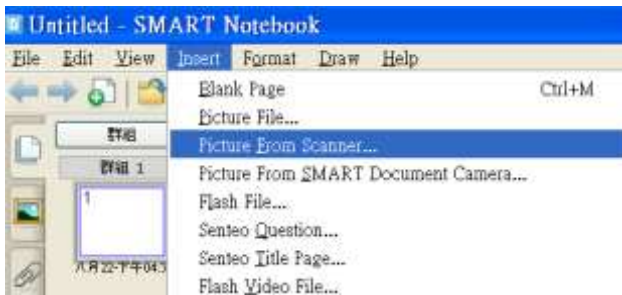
Untitled - SMART Notebook

File Edit View Insert Format Draw Help

群組
群組 1
1
八月22-下午04:3

Blank Page Ctrl+M
Picture File...
Picture From Scanner...
Picture From SMART Document Camera...
Flash File...
Senteo Question...
Senteo Title Page...
Flash Video File...